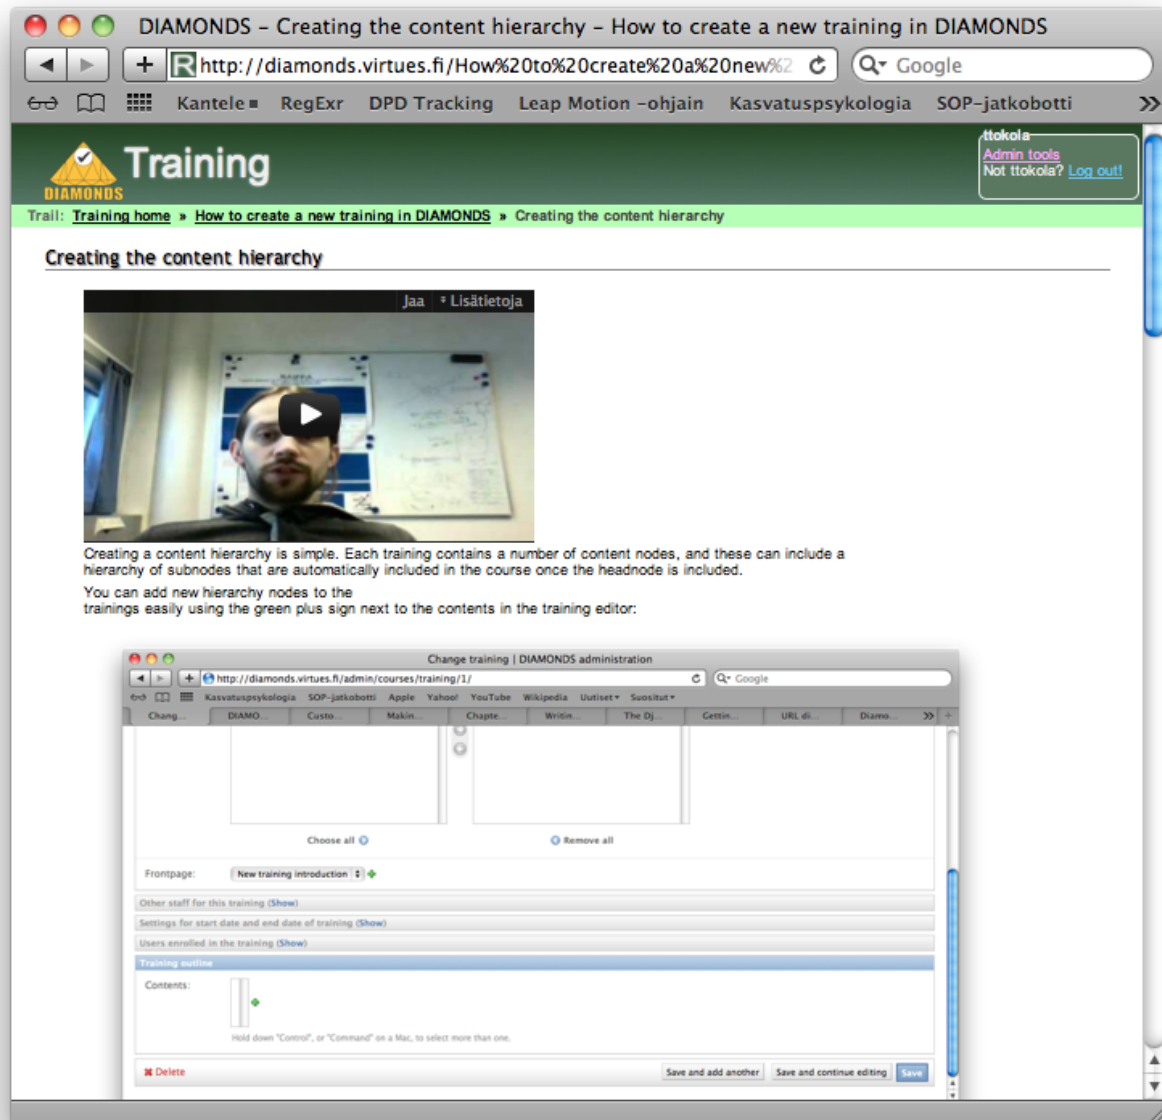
DIAMONDS – Creating the content hierarchy – How to create a new training in DIAMONDS

http://diamonds.virtues.fi/How%20to%20create%20a%20new%2

Google

Kantele RegExr DPD Tracking Leap Motion -ohjain Kasvatuspsykologia SOP-jatkobotti

Training

DIAMONDS

ttokola
Admin tools
Not ttokola? Log out!

Trail: Training home » How to create a new training in DIAMONDS » Creating the content hierarchy

Creating the content hierarchy

Jaa Lisätietoja

Creating a content hierarchy is simple. Each training contains a number of content nodes, and these can include a hierarchy of subnodes that are automatically included in the course once the headnode is included.

You can add new hierarchy nodes to the trainings easily using the green plus sign next to the contents in the training editor:

Change training | DIAMONDS administration

http://diamonds.virtues.fi/admin/courses/training/1/

Google

Kasvatuspsykologia SOP-jatkobotti Apple Yahoo! YouTube Wikipedia Uutiset Suositut

Chang... DIAMO... Custo... Makin... Chapte... Writin... The Dj... Gettin... URL di... Diamo...

Choose all

Remove all

Frontpage: New training introduction

Other staff for this training (Show)

Settings for start date and end date of training (Show)

Users enrolled in the training (Show)

Training outline

Contents:

Hold down "Control", or "Command" on a Mac, to select more than one.

Delete

Save and add another

Save and continue editing

Save